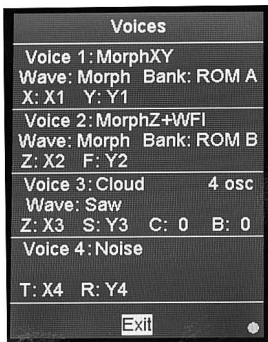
Voices

Voice 1: MorphXY
Wave: Morph Bank: ROM A
X: X1 Y: Y1

Voice 2: MorphZ+WFI
Wave: Morph Bank: ROM B
Z: X2 F: Y2

Voice 3: Cloud 4 osc
Wave: Saw
Z: X3 S: Y3 C: 0 B: 0

Voice 4: Noise

T: X4 R: Y4

Exit